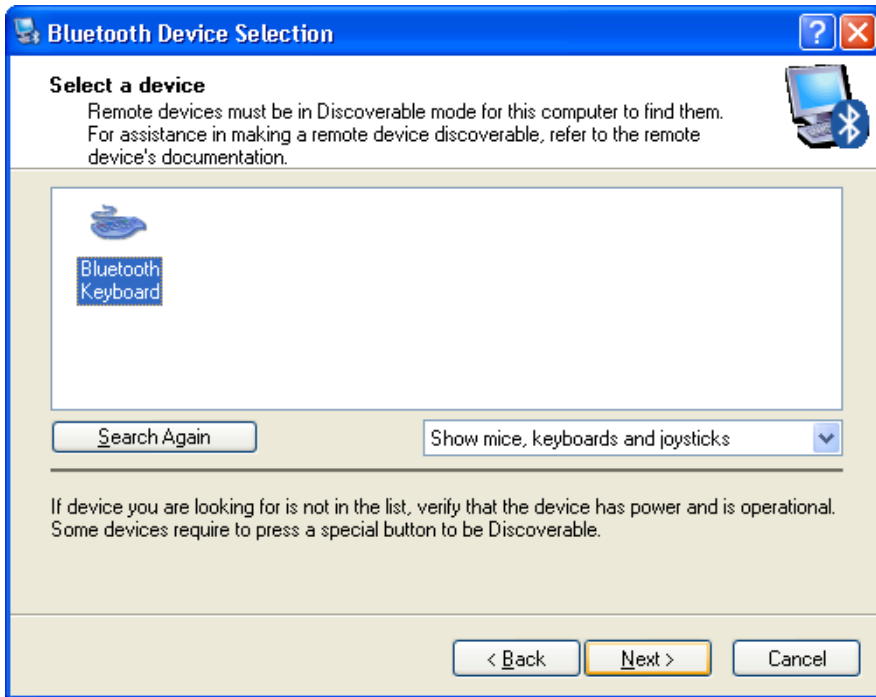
Bluetooth Device Selection

Select a device
Remote devices must be in Discoverable mode for this computer to find them. For assistance in making a remote device discoverable, refer to the remote device's documentation.

Bluetooth Keyboard

Search Again

Show mice, keyboards and joysticks

If device you are looking for is not in the list, verify that the device has power and is operational. Some devices require to press a special button to be Discoverable.

< Back

Next >

Cancel